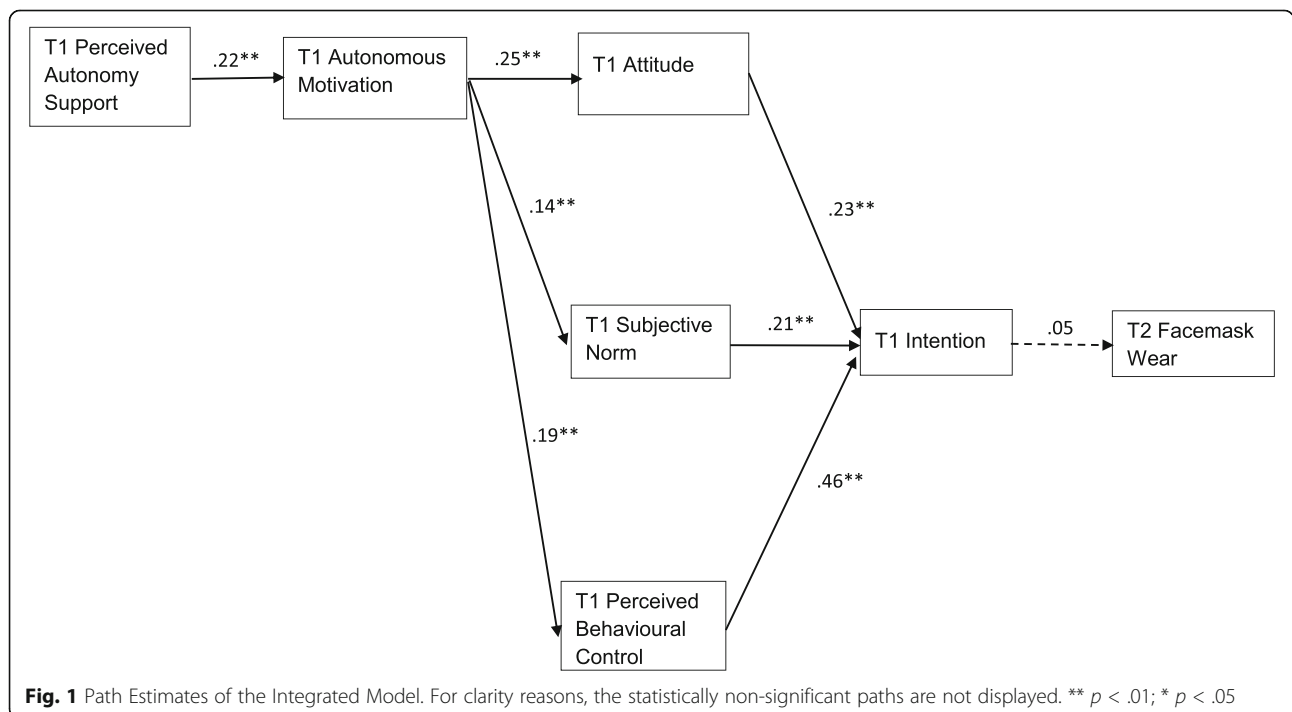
T1 Perceived Autonomy Support

.22**

T1 Autonomous Motivation

.25**

T1 Attitude

.14**

.23**

T1 Subjective Norm

.21**

T1 Intention

.05

T2 Facemask Wear

.19**

.46**

T1 Perceived Behavioural Control

**Fig. 1** Path Estimates of the Integrated Model. For clarity reasons, the statistically non-significant paths are not displayed. ** $p < .01$; * $p < .05$